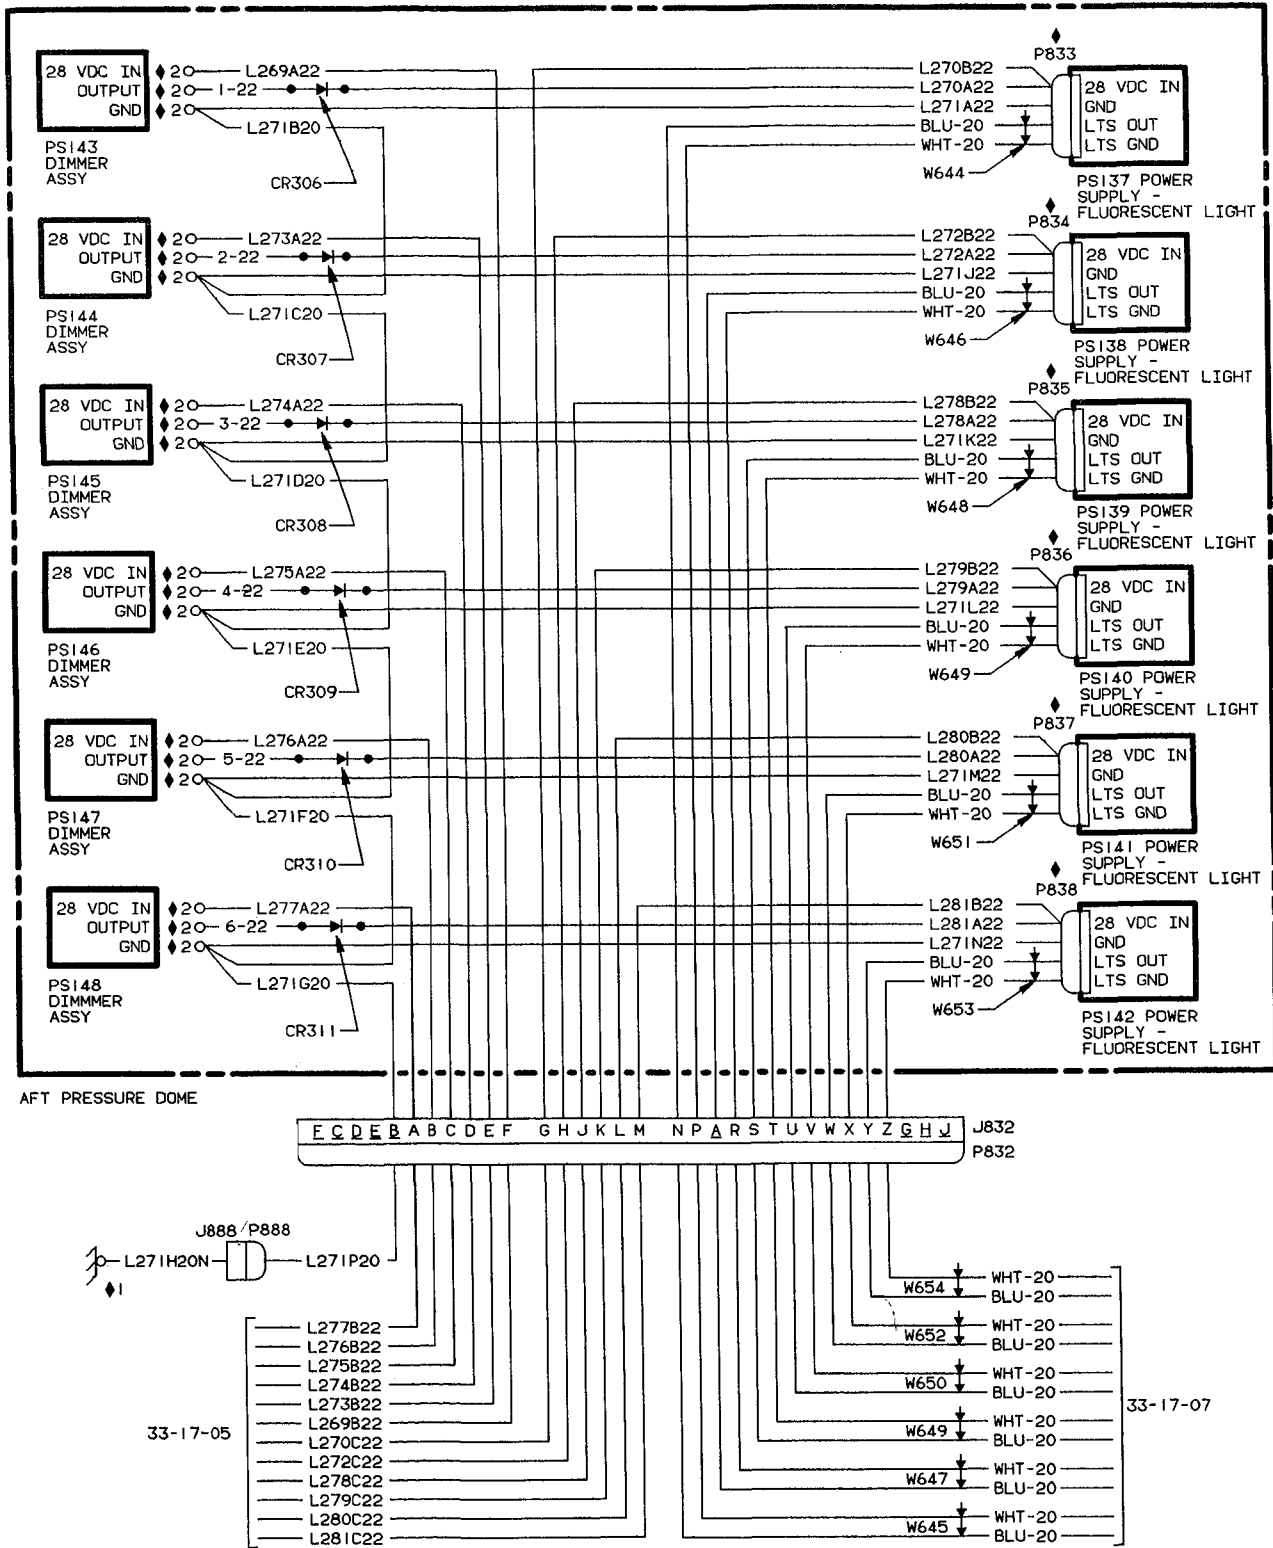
28 VDC IN
OUTPUT
GND
2
2
2
L269A22
1-22
L271B20
CR306
PS143
DIMMER
ASSY

28 VDC IN
OUTPUT
GND
2
2
2
L273A22
2-22
L271C20
CR307
PS144
DIMMER
ASSY

28 VDC IN
OUTPUT
GND
2
2
2
L274A22
3-22
L271D20
CR308
PS145
DIMMER
ASSY

28 VDC IN
OUTPUT
GND
2
2
2
L275A22
4-22
L271E20
CR309
PS146
DIMMER
ASSY

28 VDC IN
OUTPUT
GND
2
2
2
L276A22
5-22
L271F20
CR310
PS147
DIMMER
ASSY

28 VDC IN
OUTPUT
GND
2
2
2
L277A22
6-22
L271G20
CR311
PS148
DIMMMER
ASSY

P833
L270B22
L270A22
L271A22
BLU-20
WHT-20
W644
28 VDC IN
GND
LTS OUT
LTS GND
PS137 POWER SUPPLY - FLUORESCENT LIGHT

P834
L272B22
L272A22
L271J22
BLU-20
WHT-20
W646
28 VDC IN
GND
LTS OUT
LTS GND
PS138 POWER SUPPLY - FLUORESCENT LIGHT

P835
L278B22
L278A22
L271K22
BLU-20
WHT-20
W648
28 VDC IN
GND
LTS OUT
LTS GND
PS139 POWER SUPPLY - FLUORESCENT LIGHT

P836
L279B22
L279A22
L271L22
BLU-20
WHT-20
W649
28 VDC IN
GND
LTS OUT
LTS GND
PS140 POWER SUPPLY - FLUORESCENT LIGHT

P837
L280B22
L280A22
L271M22
BLU-20
WHT-20
W651
28 VDC IN
GND
LTS OUT
LTS GND
PS141 POWER SUPPLY - FLUORESCENT LIGHT

P838
L281B22
L281A22
L271N22
BLU-20
WHT-20
W653
28 VDC IN
GND
LTS OUT
LTS GND
PS142 POWER SUPPLY - FLUORESCENT LIGHT

AFT PRESSURE DOME

F C D E B A B C D E F G H J K L M N P A R S T U V W X Y Z G H J
J832
P832

J888/P888
L271H20N
L271P20
1

L277B22
L276B22
L275B22
L274B22
L273B22
L269B22
L270C22
L272C22
L278C22
L279C22
L280C22
L281C22
33-17-05

W654
WHT-20
BLU-20
W652
WHT-20
BLU-20
W650
WHT-20
BLU-20
W649
WHT-20
BLU-20
W647
WHT-20
BLU-20
W645
WHT-20
BLU-20
33-17-07